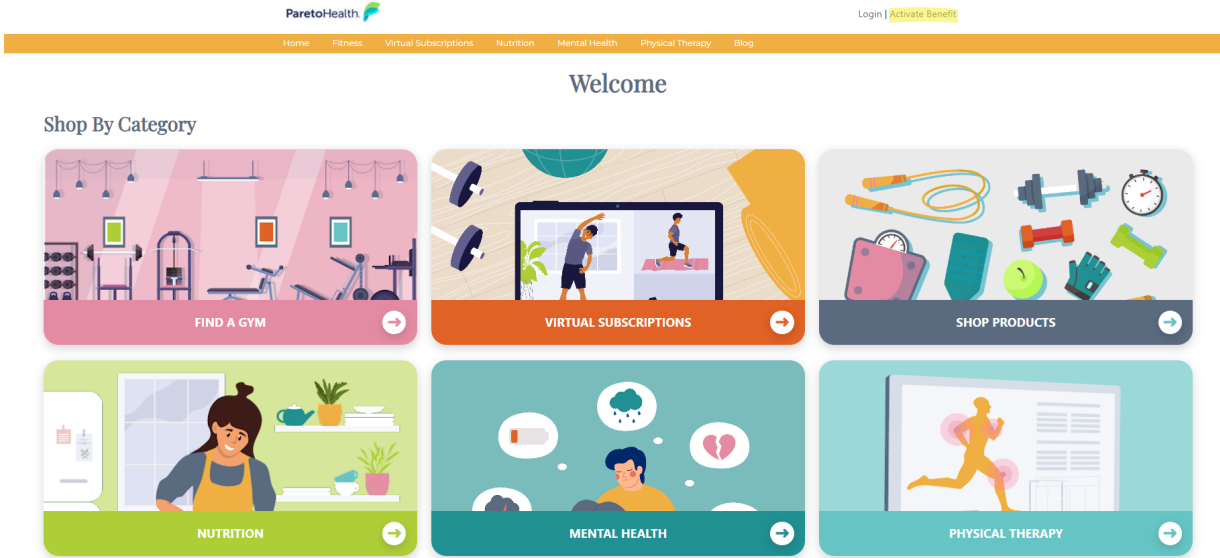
ParetoHealth.

Login | Activate Benefit

Home Fitness Virtual Subscriptions Nutrition Mental Health Physical Therapy Blog

Welcome

Shop By Category

FIND A GYM

VIRTUAL SUBSCRIPTIONS

SHOP PRODUCTS

NUTRITION

MENTAL HEALTH

PHYSICAL THERAPY